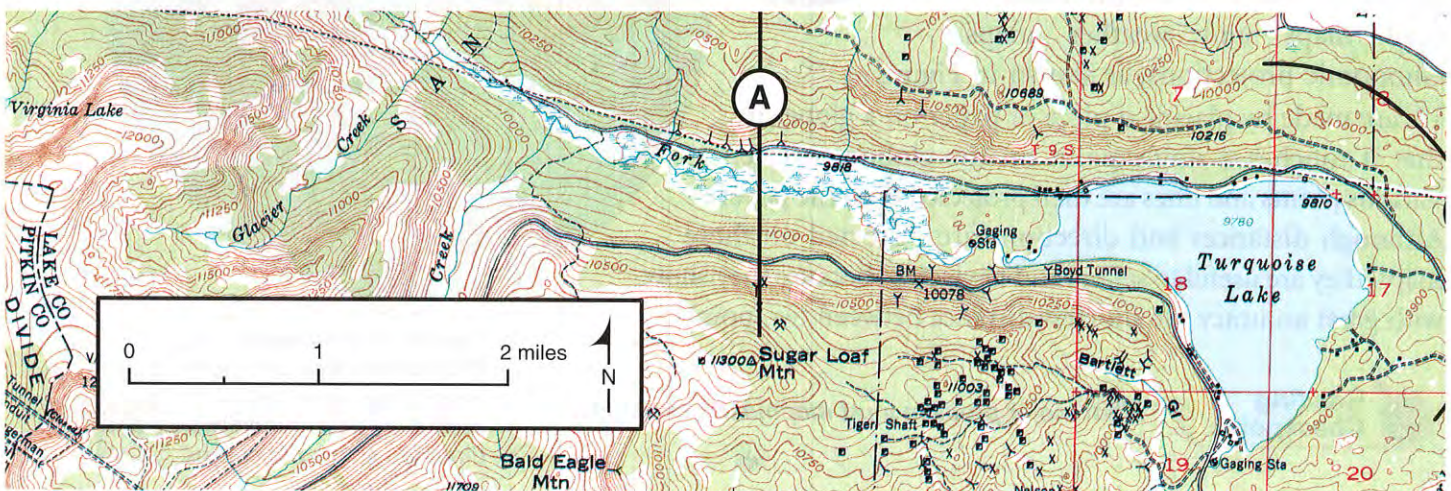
Virginia Lake
12000
11500
11250
11000
10500
10250
10000
Glacier
Creek
S
A
N
Creek
Fork
A
9818
10689
10216
T 9 S
7
8
9780
9810
Gaging Sta
BM
10076
Boyd Tunnel
18
17
Turquoise
Lake
LAKE CO
PITKIN CO
DIVIDE
0
1
2 miles
N
11300
Sugar Loaf
Mtn
11003
Bartlett
Gl
Tiger Shaft
Gaging Sta
19
20
9900
Bald Eagle
Mtn
11708
Tunnel
Nelson